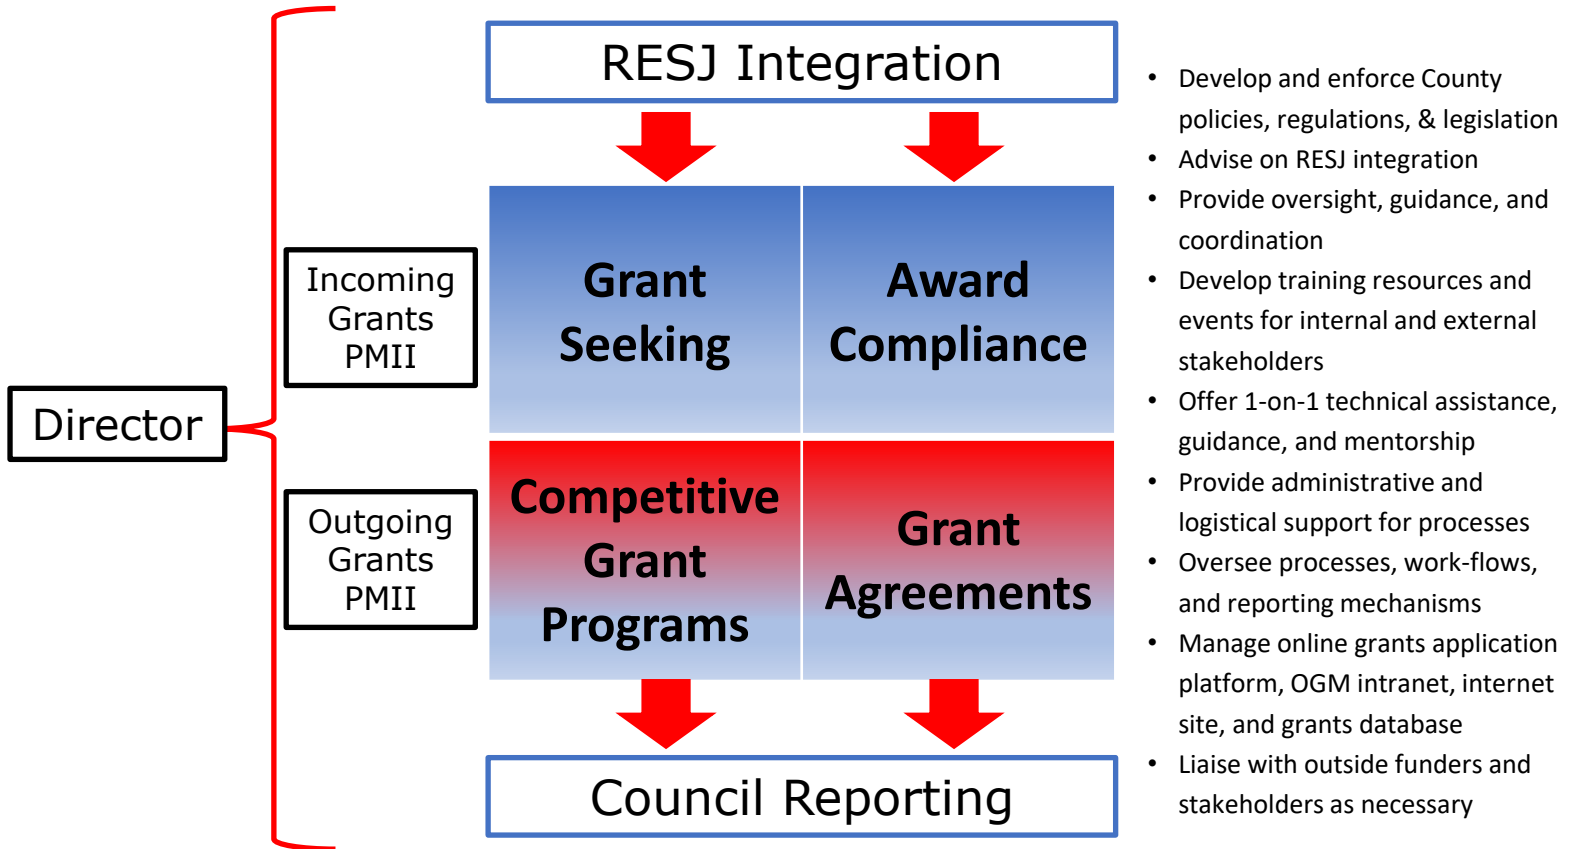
Director

Incoming Grants PMII

Outgoing Grants PMII

RESJ Integration

Grant Seeking

Award Compliance

Competitive Grant Programs

Grant Agreements

Council Reporting

- Develop and enforce County policies, regulations, & legislation
- Advise on RESJ integration
- Provide oversight, guidance, and coordination
- Develop training resources and events for internal and external stakeholders
- Offer 1-on-1 technical assistance, guidance, and mentorship
- Provide administrative and logistical support for processes
- Oversee processes, work-flows, and reporting mechanisms
- Manage online grants application platform, OGM intranet, internet site, and grants database
- Liaise with outside funders and stakeholders as necessary